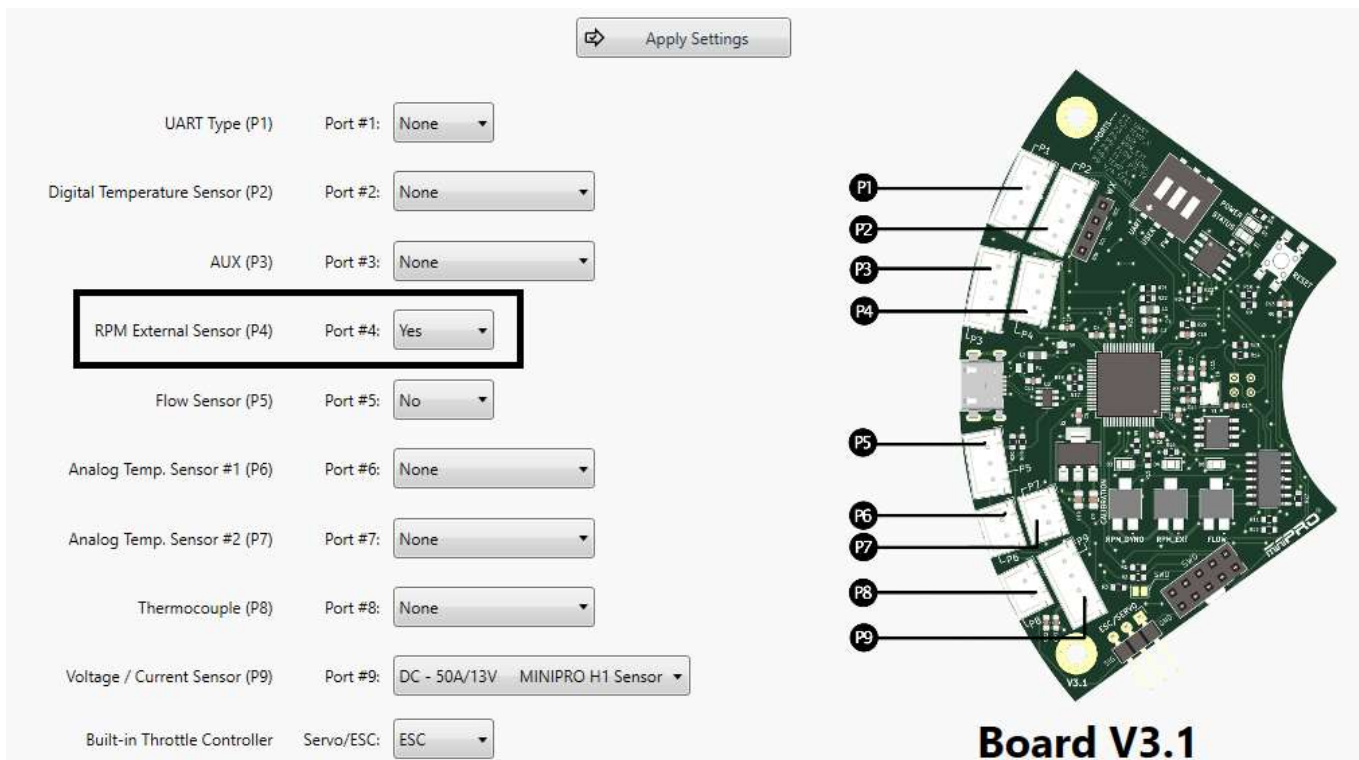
Apply Settings

UART Type (P1) Port #1: None

Digital Temperature Sensor (P2) Port #2: None

AUX (P3) Port #3: None

RPM External Sensor (P4) Port #4: Yes

Flow Sensor (P5) Port #5: No

Analog Temp. Sensor #1 (P6) Port #6: None

Analog Temp. Sensor #2 (P7) Port #7: None

Thermocouple (P8) Port #8: None

Voltage / Current Sensor (P9) Port #9: DC - 50A/13V MINIPRO H1 Sensor

Built-in Throttle Controller Servo/ESC: ESC

P1
P2
P3
P4
P5
P6
P7
P8
P9

P1 P2 P3 P4 P5 P6 P7 P9
POWER STATUS
RESET
CALIBRATION
RPM_DYNO RPM_EXT FLOW
SWD
ESC/SERVO
miniPRO
V3.1

Board V3.1